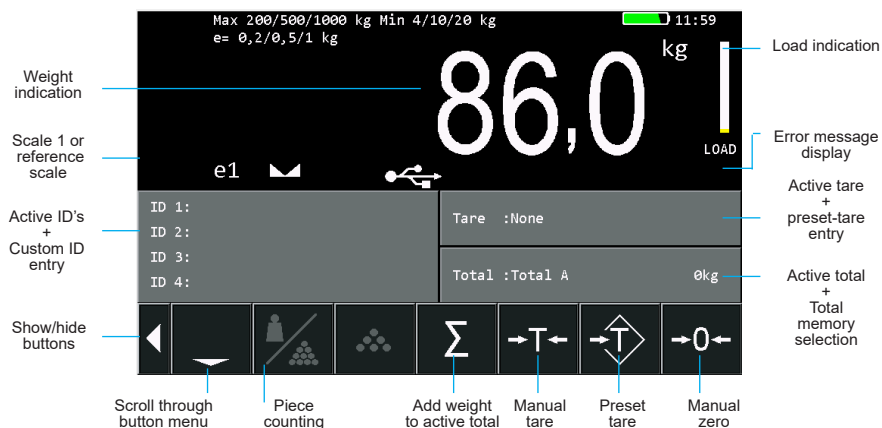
Max 200/500/1000 kg Min 4/10/20 kg
e= 0,2/0,5/1 kg

11:59

kg

86,0

e1

LOAD

Weight indication

Scale 1 or reference scale

Load indication

Error message display

ID 1:
ID 2:
ID 3:
ID 4:

Tare :None

Total :Total A 0kg

Active ID's + Custom ID entry

Active tare + preset-tare entry

Active total + Total memory selection

Show/hide buttons

Σ

→T←

→0←

Scroll through button menu

Piece counting

Add weight to active total

Manual tare

Preset tare

Manual zero